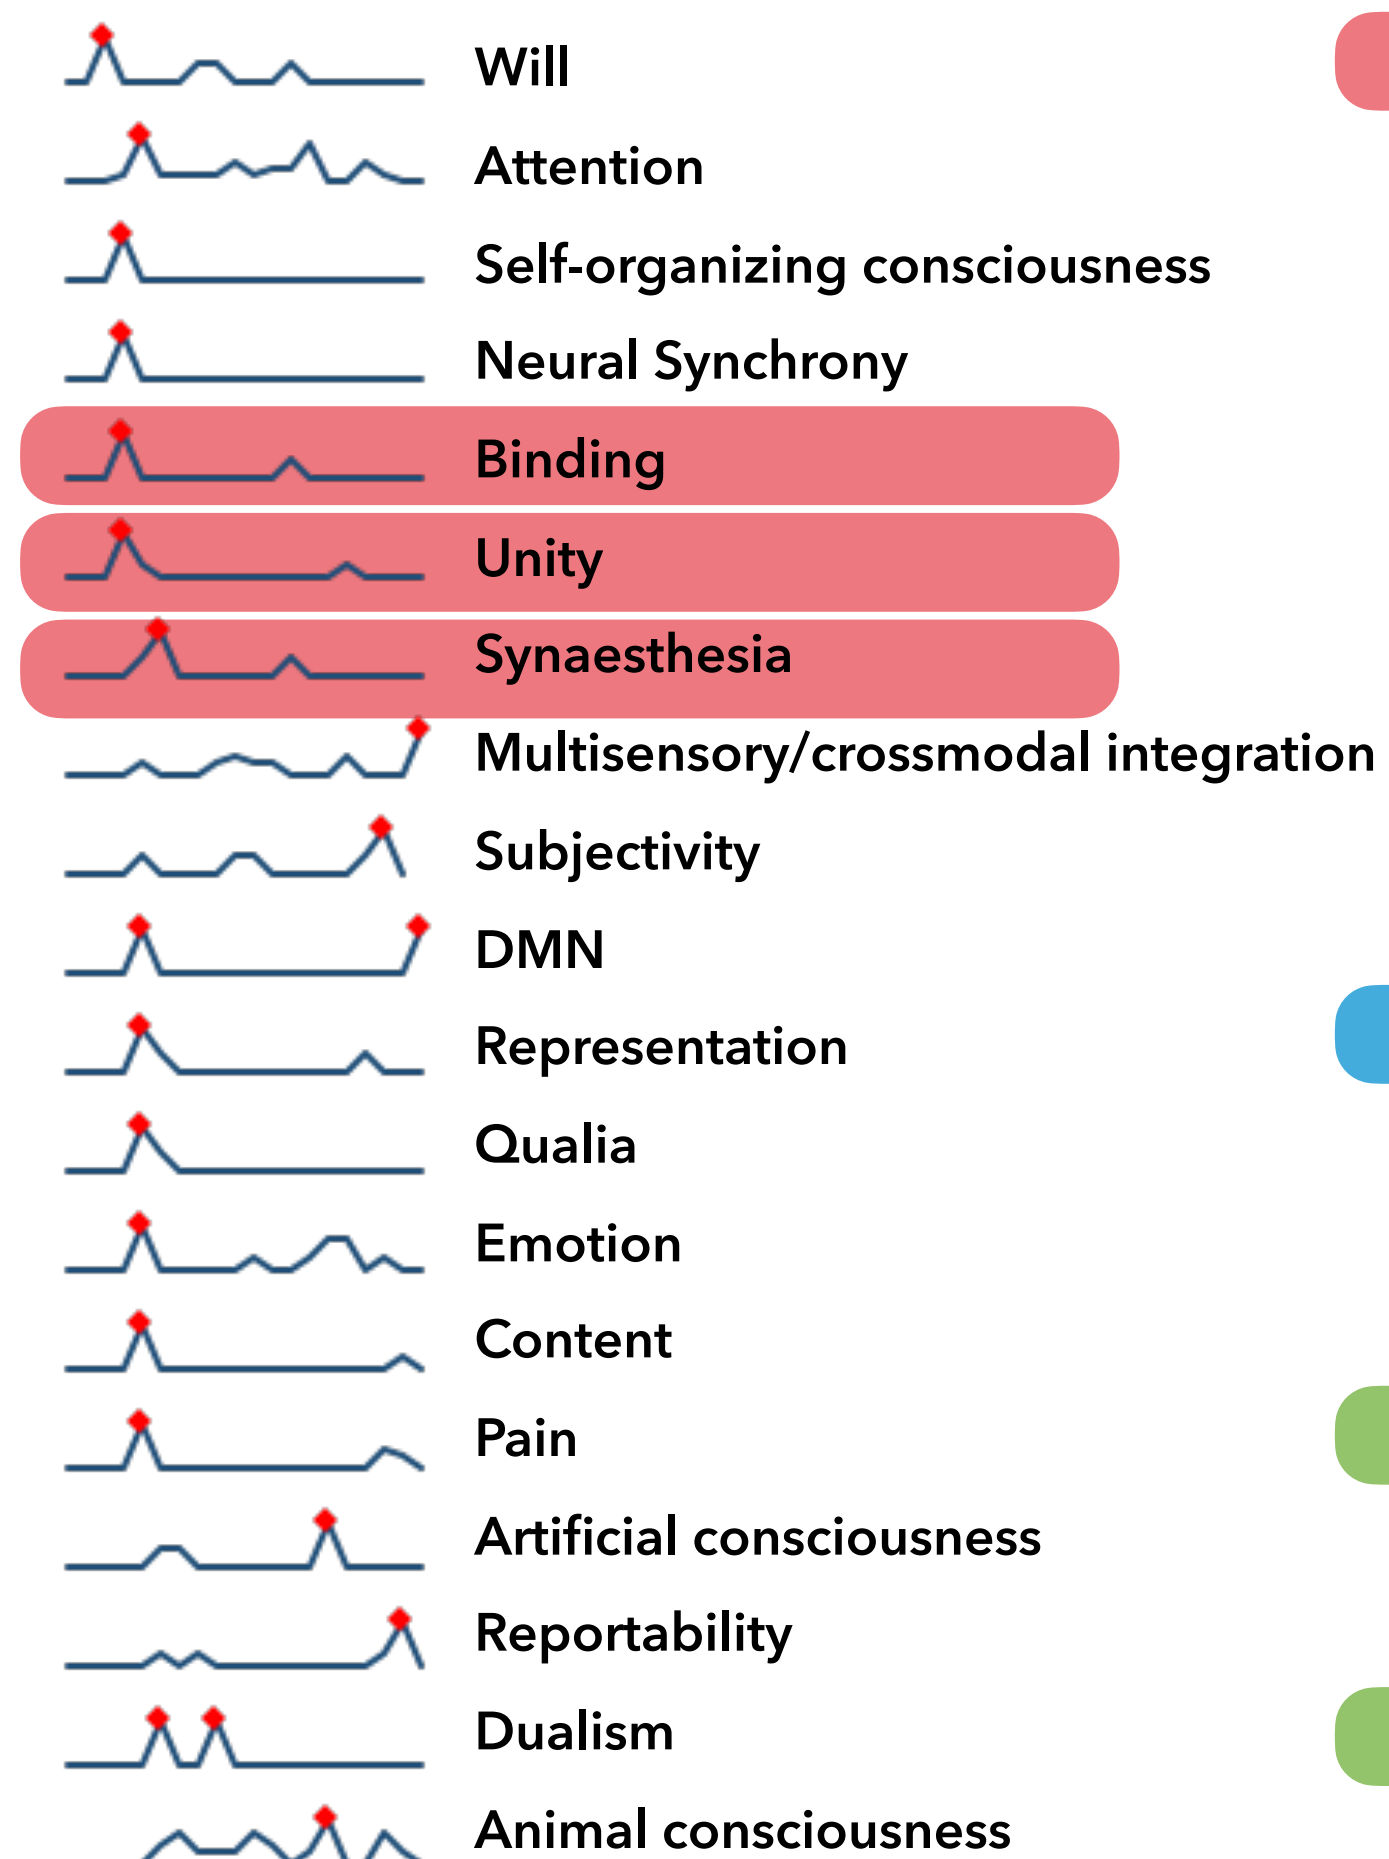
Will

Attention

Self-organizing consciousness

Neural Synchrony

Binding

Unity

Synaesthesia

Multisensory/crossmodal integration

Subjectivity

DMN

Representation

Qualia

Emotion

Content

Pain

Artificial consciousness

Reportability

Dualism

Animal consciousness